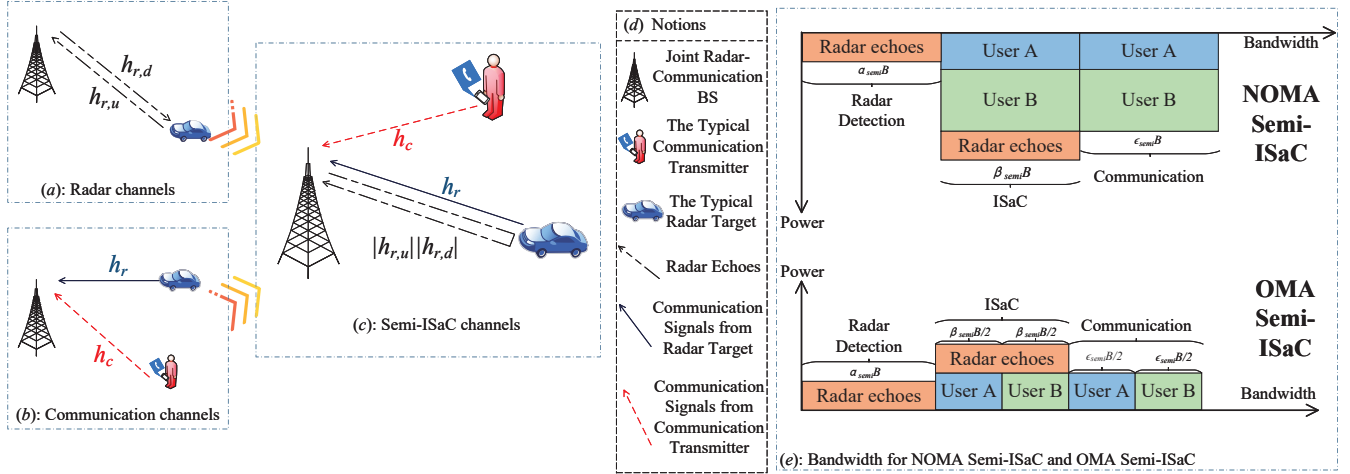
$h_{r,d}$

$h_{r,u}$

(a): Radar channels

$h_r$

$h_c$

(b): Communication channels

$h_c$

$h_r$

$|h_{r,u}||h_{r,d}|$

(c): Semi-ISaC channels

(d) Notions

Joint Radar-Communication BS

The Typical Communication Transmitter

The Typical Radar Target

Radar Echoes

Communication Signals from Radar Target

Communication Signals from Communication Transmitter

Radar echoes

User A

User A

Bandwidth

$\alpha_{semi}B$

Radar Detection

User B

User B

NOMA Semi-ISaC

Radar echoes

$\epsilon_{semi}B$

$\beta_{semi}B$

Communication

ISaC

Power

Power

OMA Semi-ISaC

ISaC

Radar Detection

$\beta_{semi}B/2$

$\beta_{semi}B/2$

Communication

Radar echoes

$\epsilon_{semi}B/2$

$\epsilon_{semi}B/2$

$\alpha_{semi}B$

Bandwidth

Radar echoes

User A

User B

User A

User B

(e): Bandwidth for NOMA Semi-ISaC and OMA Semi-ISaC